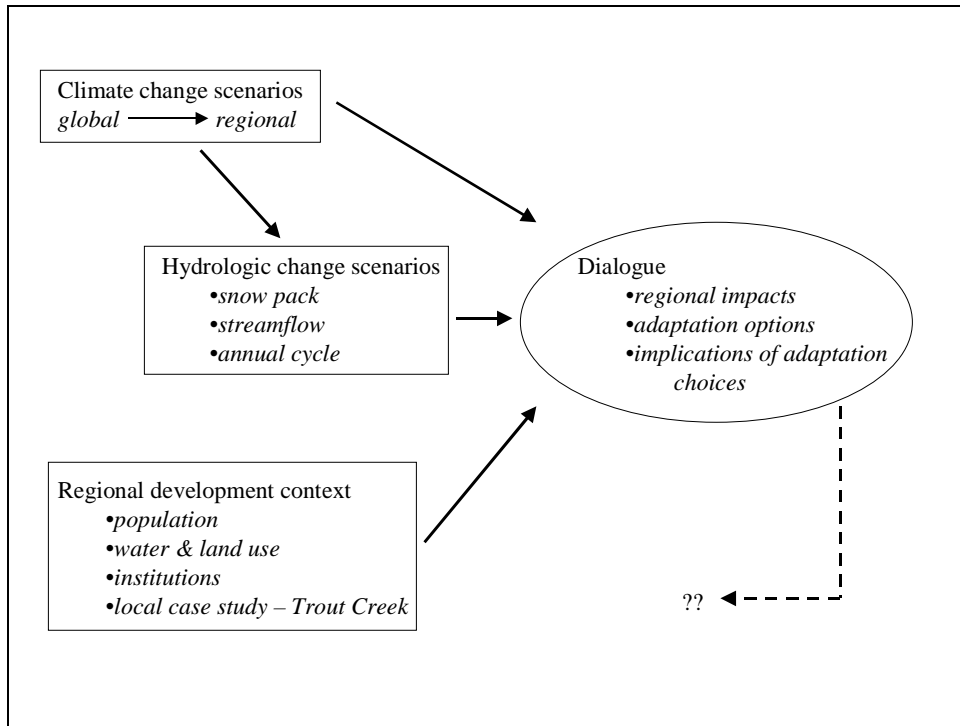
Climate change scenarios
*global* → *regional*

Hydrologic change scenarios
•*snow pack*
•*streamflow*
•*annual cycle*

Dialogue
•*regional impacts*
•*adaptation options*
•*implications of adaptation choices*

Regional development context
•*population*
•*water & land use*
•*institutions*
•*local case study – Trout Creek*

??